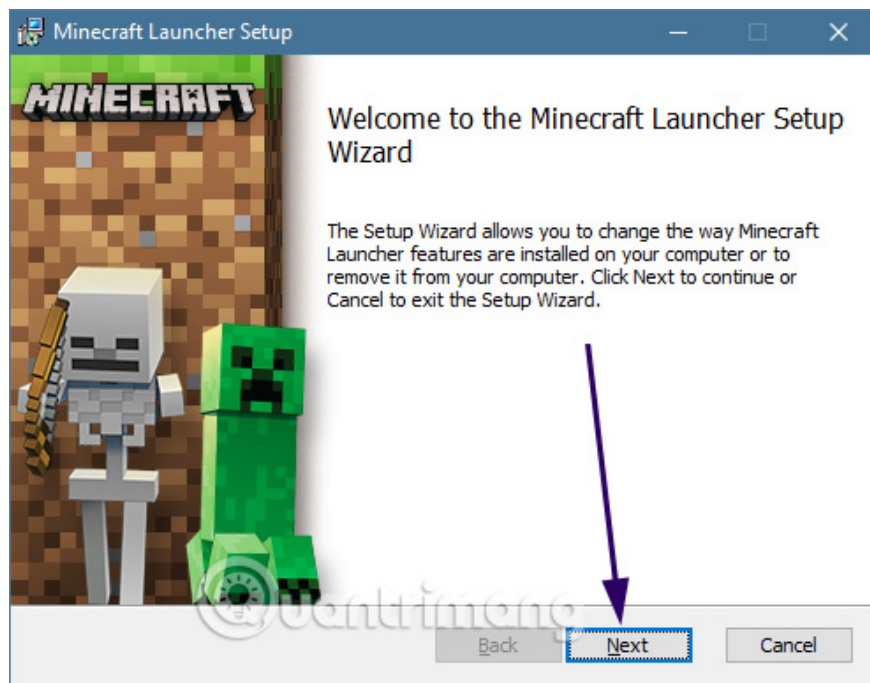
Minecraft Launcher Setup

MINECRAFT

Welcome to the Minecraft Launcher Setup Wizard

The Setup Wizard allows you to change the way Minecraft Launcher features are installed on your computer or to remove it from your computer. Click Next to continue or Cancel to exit the Setup Wizard.

Quantrimang

Back Next Cancel